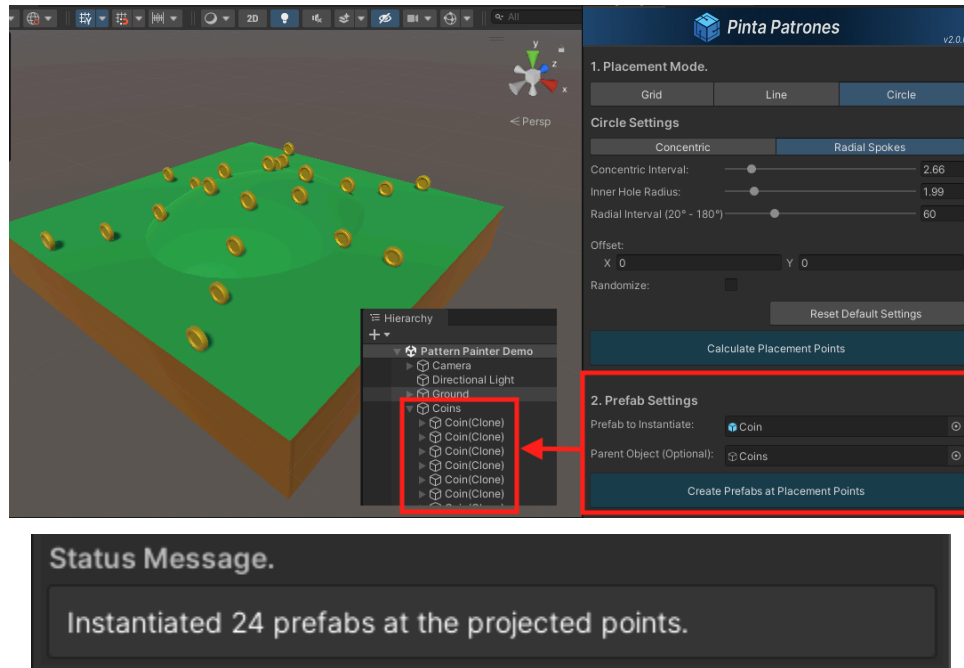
2D

All

y

x

z

< Persp

Pinta Patrones

v2.0.

1. Placement Mode.

Grid | Line | Circle

Circle Settings

Concentric | Radial Spokes

Concentric Interval: 2.66

Inner Hole Radius: 1.99

Radial Interval (20° - 180°) 60

Offset:

X 0 Y 0

Randomize:

Reset Default Settings

Calculate Placement Points

2. Prefab Settings

Prefab to Instantiate: Coin

Parent Object (Optional): Coins

Create Prefabs at Placement Points

Hierarchy

+

Pattern Painter Demo

Camera

Directional Light

Ground

Coins

Coin(Clone)

Coin(Clone)

Coin(Clone)

Coin(Clone)

Coin(Clone)

Coin(Clone)

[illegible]

Status Message.

Instantiated 24 prefabs at the projected points.